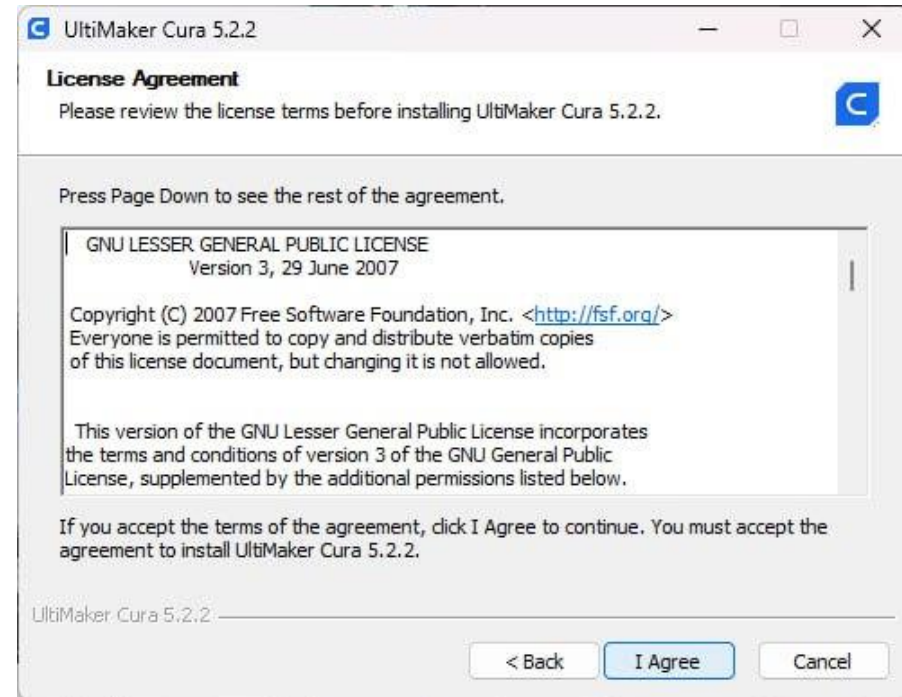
UltiMaker Cura 5.2.2

License Agreement
Please review the license terms before installing UltiMaker Cura 5.2.2.

Press Page Down to see the rest of the agreement.

GNU LESSER GENERAL PUBLIC LICENSE
Version 3, 29 June 2007

Copyright (C) 2007 Free Software Foundation, Inc. <http://fsf.org/>
Everyone is permitted to copy and distribute verbatim copies of this license document, but changing it is not allowed.

This version of the GNU Lesser General Public License incorporates the terms and conditions of version 3 of the GNU General Public License, supplemented by the additional permissions listed below.

If you accept the terms of the agreement, click I Agree to continue. You must accept the agreement to install UltiMaker Cura 5.2.2.

UltiMaker Cura 5.2.2

< Back
I Agree
Cancel